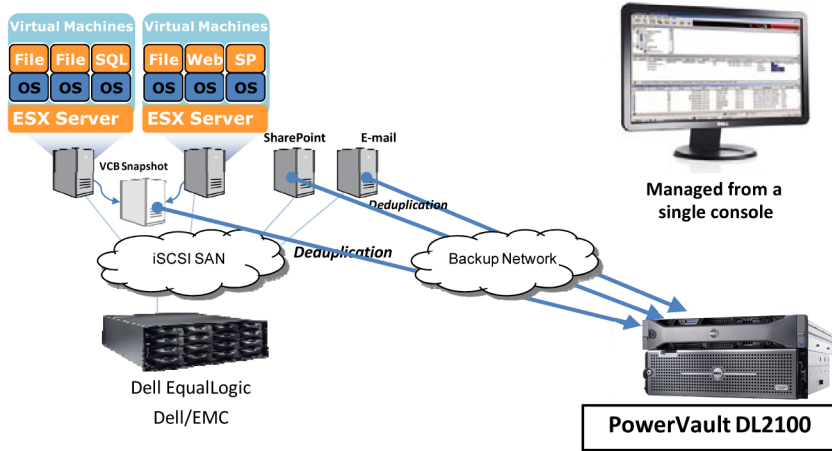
Virtual Machines

File File SQL

OS OS OS

ESX Server

Virtual Machines

File Web SP

OS OS OS

ESX Server

VCB Snapshot

SharePoint

E-mail

Deduplication

Managed from a single console

iSCSI SAN

Deduplication

Backup Network

Dell EqualLogic

Dell/EMC

PowerVault DL2100